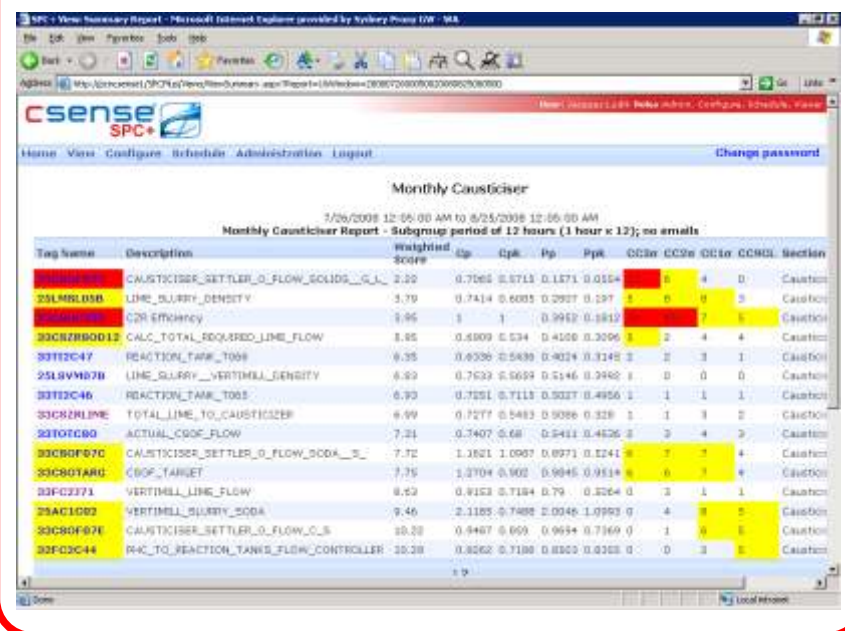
SPC+ View Summary Report - Microsoft Internet Explorer provided by Sydney Proxy GW - WA

File Edit View Favorites Tools Help

Back Favorites

Address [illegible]

Go Links

csense SPC+

User: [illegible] Roles: Admin, Configure, Schedule, Viewer

Home View Configure Schedule Administration Logout

Change password

Monthly Causticiser

7/26/2008 12:05:00 AM to 8/25/2008 12:05:00 AM
Monthly Causticiser Report - Subgroup period of 12 hours (1 hour x 12); no emails

| Tag Name | Description | Weighted Score | Cp | Cpk | Pp | Ppk | CC3σ | CC2σ | CC1σ | CCNCL | Section |
|---|---|---|---|---|---|---|---|---|---|---|---|
| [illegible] | CAUSTICISER_SETTLER_O_FLOW_SOLIDS__G_L_ | 2.20 | 0.7065 | 0.5713 | 0.1571 | 0.0554 | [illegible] | 6 | 4 | 0 | Caustici |
| 25LMBL05B | LIME_SLURRY_DENSITY | 3.79 | 0.7414 | 0.6085 | 0.2807 | 0.197 | 5 | 6 | 8 | 3 | Caustici |
| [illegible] | C2R Efficiency | 3.95 | 1 | 1 | 0.3952 | 0.1812 | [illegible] | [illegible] | 7 | 5 | Caustici |
| 33CSZRBOD12 | CALC_TOTAL_REQUIRED_LIME_FLOW | 5.85 | 0.6809 | 0.534 | 0.4108 | 0.3096 | 3 | 2 | 4 | 4 | Caustici |
| 33TI2C47 | REACTION_TANK_T068 | 6.35 | 0.6336 | 0.5639 | 0.4024 | 0.3145 | 2 | 2 | 3 | 1 | Caustici |
| 25LSVM07B | LIME_SLURRY__VERTIMILL_DENSITY | 6.83 | 0.7533 | 0.5659 | 0.5146 | 0.3992 | 1 | 0 | 0 | 0 | Caustici |
| 33TI2C46 | REACTION_TANK_T065 | 6.93 | 0.7251 | 0.7113 | 0.5027 | 0.4956 | 1 | 1 | 1 | 1 | Caustici |
| 33CSZRLIME | TOTAL_LIME_TO_CAUSTICIZER | 6.99 | 0.7257 | 0.5483 | 0.5086 | 0.328 | 1 | 1 | 3 | 2 | Caustici |
| 33TOTCSO | ACTUAL_CSOF_FLOW | 7.21 | 0.7407 | 0.68 | 0.5411 | 0.4636 | 3 | 3 | 4 | 3 | Caustici |
| 33CSOF07C | CAUSTICISER_SETTLER_O_FLOW_SODA__S_ | 7.72 | 1.1621 | 1.0987 | 0.8971 | 0.8241 | 6 | 7 | 7 | 4 | Caustici |
| 33CSOTARG | CSOF_TARGET | 7.75 | 1.2704 | 0.902 | 0.9845 | 0.9519 | 6 | 6 | 7 | 4 | Caustici |
| 33FC2371 | VERTIMILL_LIME_FLOW | 8.63 | 0.9153 | 0.7184 | 0.79 | 0.3264 | 0 | 3 | 1 | 1 | Caustici |
| 25AC1C02 | VERTIMILL_SLURRY_SODA | 9.46 | 2.1185 | 0.7488 | 2.0046 | 1.0993 | 0 | 4 | 8 | 5 | Caustici |
| 33CSOF07E | CAUSTICISER_SETTLER_O_FLOW_C_S | 10.22 | 0.9467 | 0.869 | 0.9694 | 0.7369 | 0 | 1 | 6 | 5 | Caustici |
| 32FC2C44 | PHC_TO_REACTION_TANKS_FLOW_CONTROLLER | 10.28 | 0.8262 | 0.7186 | 0.8503 | 0.8355 | 0 | 0 | 3 | 5 | Caustici |

1 2

Done

Local intranet